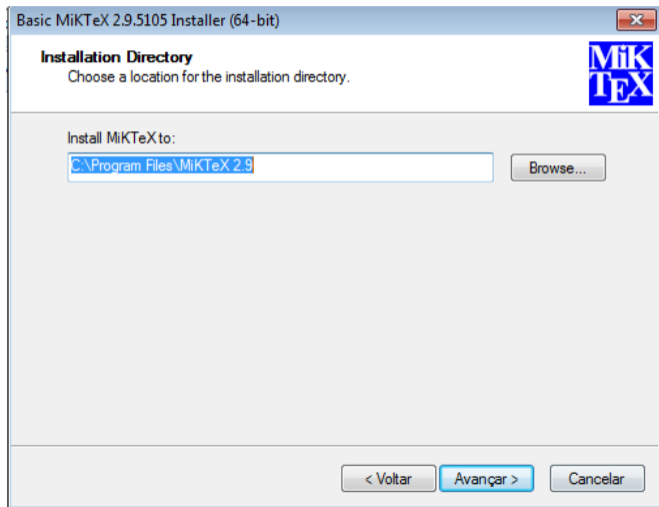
Basic MiKTeX 2.9.5105 Installer (64-bit)

Installation Directory
Choose a location for the installation directory.

MiK
TEX

Install MiKTeX to:

C:\Program Files\MiKTeX 2.9

Browse...

< Voltar

Avançar >

Cancelar